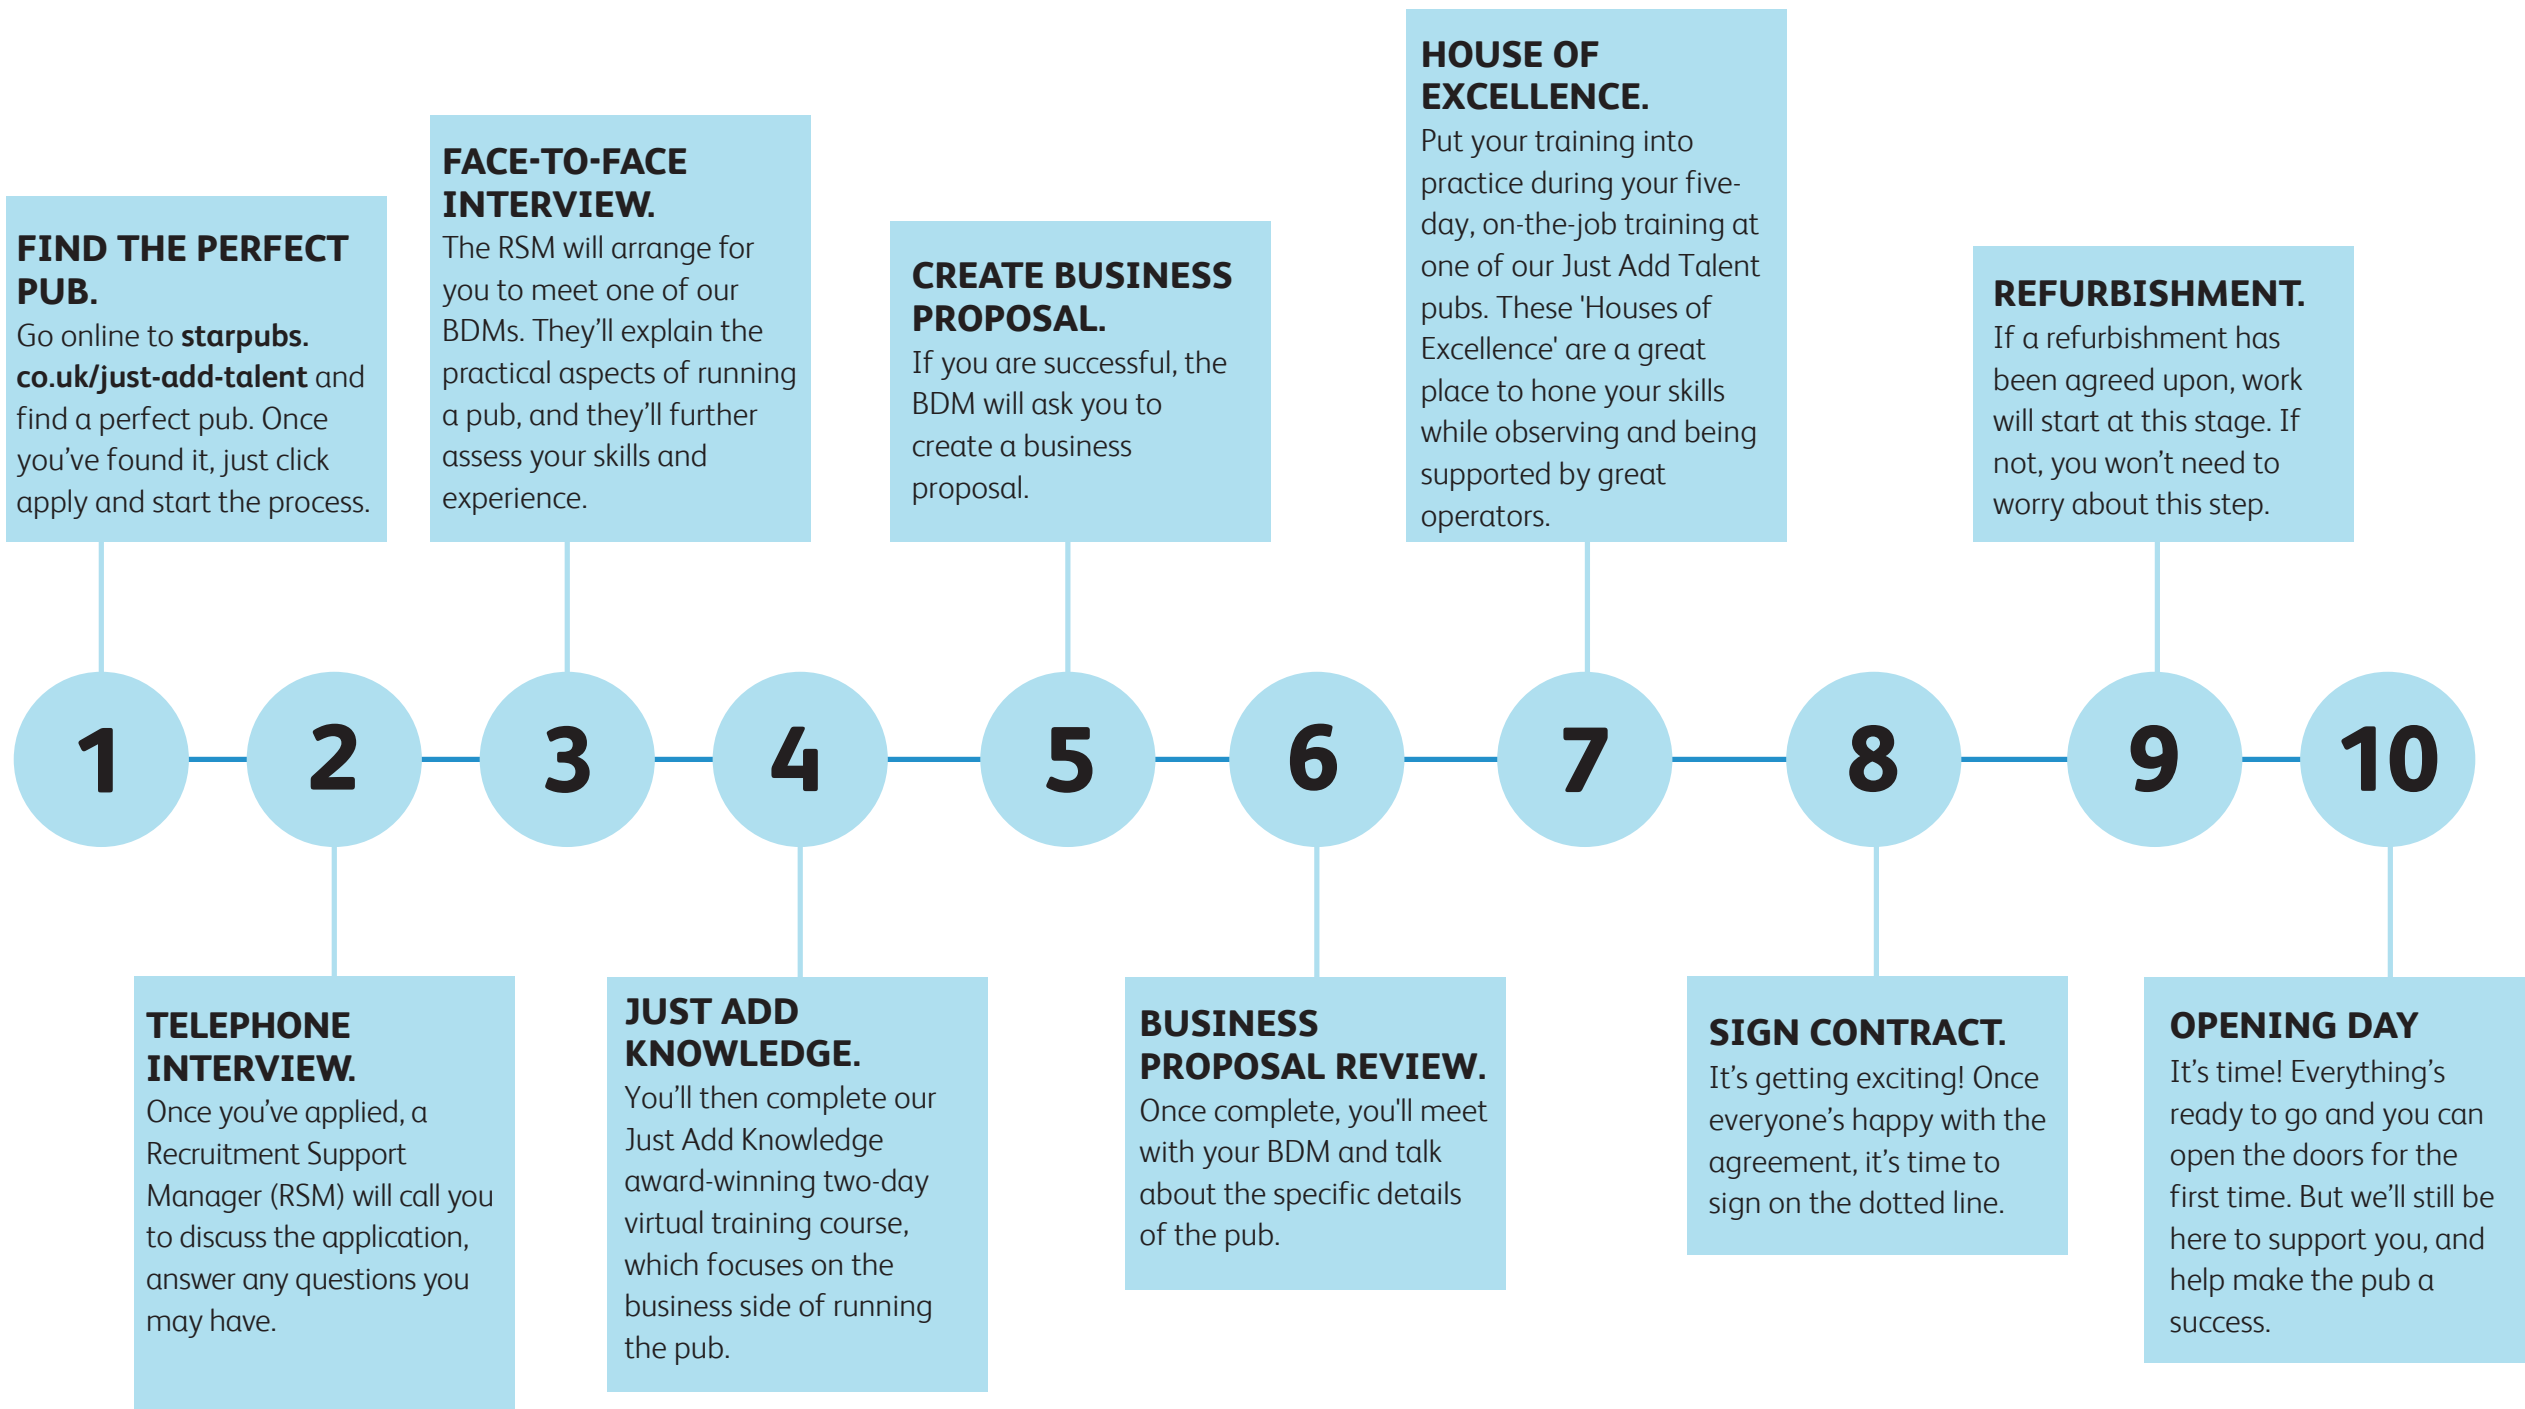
1
FIND THE PERFECT PUB.
Go online to starpubs.co.uk/just-add-talent and find a perfect pub. Once you've found it, just click apply and start the process.

2
TELEPHONE INTERVIEW.
Once you've applied, a Recruitment Support Manager (RSM) will call you to discuss the application, answer any questions you may have.

3
FACE-TO-FACE INTERVIEW.
The RSM will arrange for you to meet one of our BDMs. They'll explain the practical aspects of running a pub, and they'll further assess your skills and experience.

4
JUST ADD KNOWLEDGE.
You'll then complete our Just Add Knowledge award-winning two-day virtual training course, which focuses on the business side of running the pub.

5
CREATE BUSINESS PROPOSAL.
If you are successful, the BDM will ask you to create a business proposal.

6
BUSINESS PROPOSAL REVIEW.
Once complete, you'll meet with your BDM and talk about the specific details of the pub.

7
HOUSE OF EXCELLENCE.
Put your training into practice during your five-day, on-the-job training at one of our Just Add Talent pubs. These 'Houses of Excellence' are a great place to hone your skills while observing and being supported by great operators.

8
SIGN CONTRACT.
It's getting exciting! Once everyone's happy with the agreement, it's time to sign on the dotted line.

9
REFURBISHMENT.
If a refurbishment has been agreed upon, work will start at this stage. If not, you won't need to worry about this step.

10
OPENING DAY
It's time! Everything's ready to go and you can open the doors for the first time. But we'll still be here to support you, and help make the pub a success.